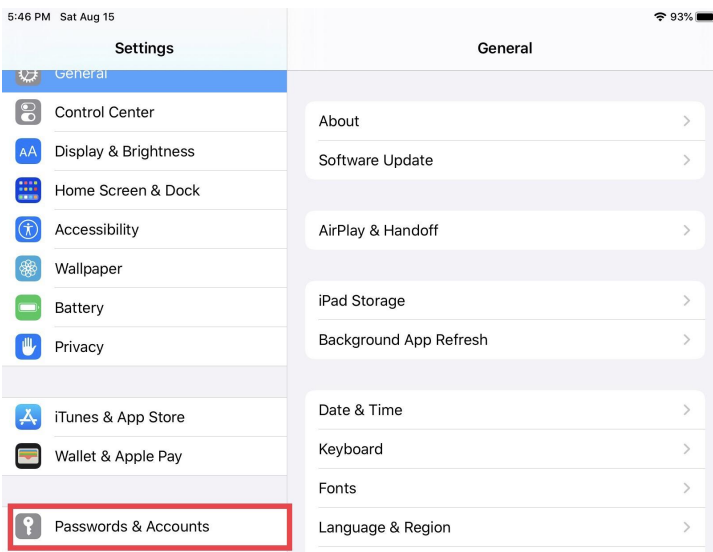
5:46 PM Sat Aug 15

93%

Settings

General

General

Control Center

Display & Brightness

Home Screen & Dock

Accessibility

Wallpaper

Battery

Privacy

iTunes & App Store

Wallet & Apple Pay

Passwords & Accounts

About

Software Update

AirPlay & Handoff

iPad Storage

Background App Refresh

Date & Time

Keyboard

Fonts

Language & Region